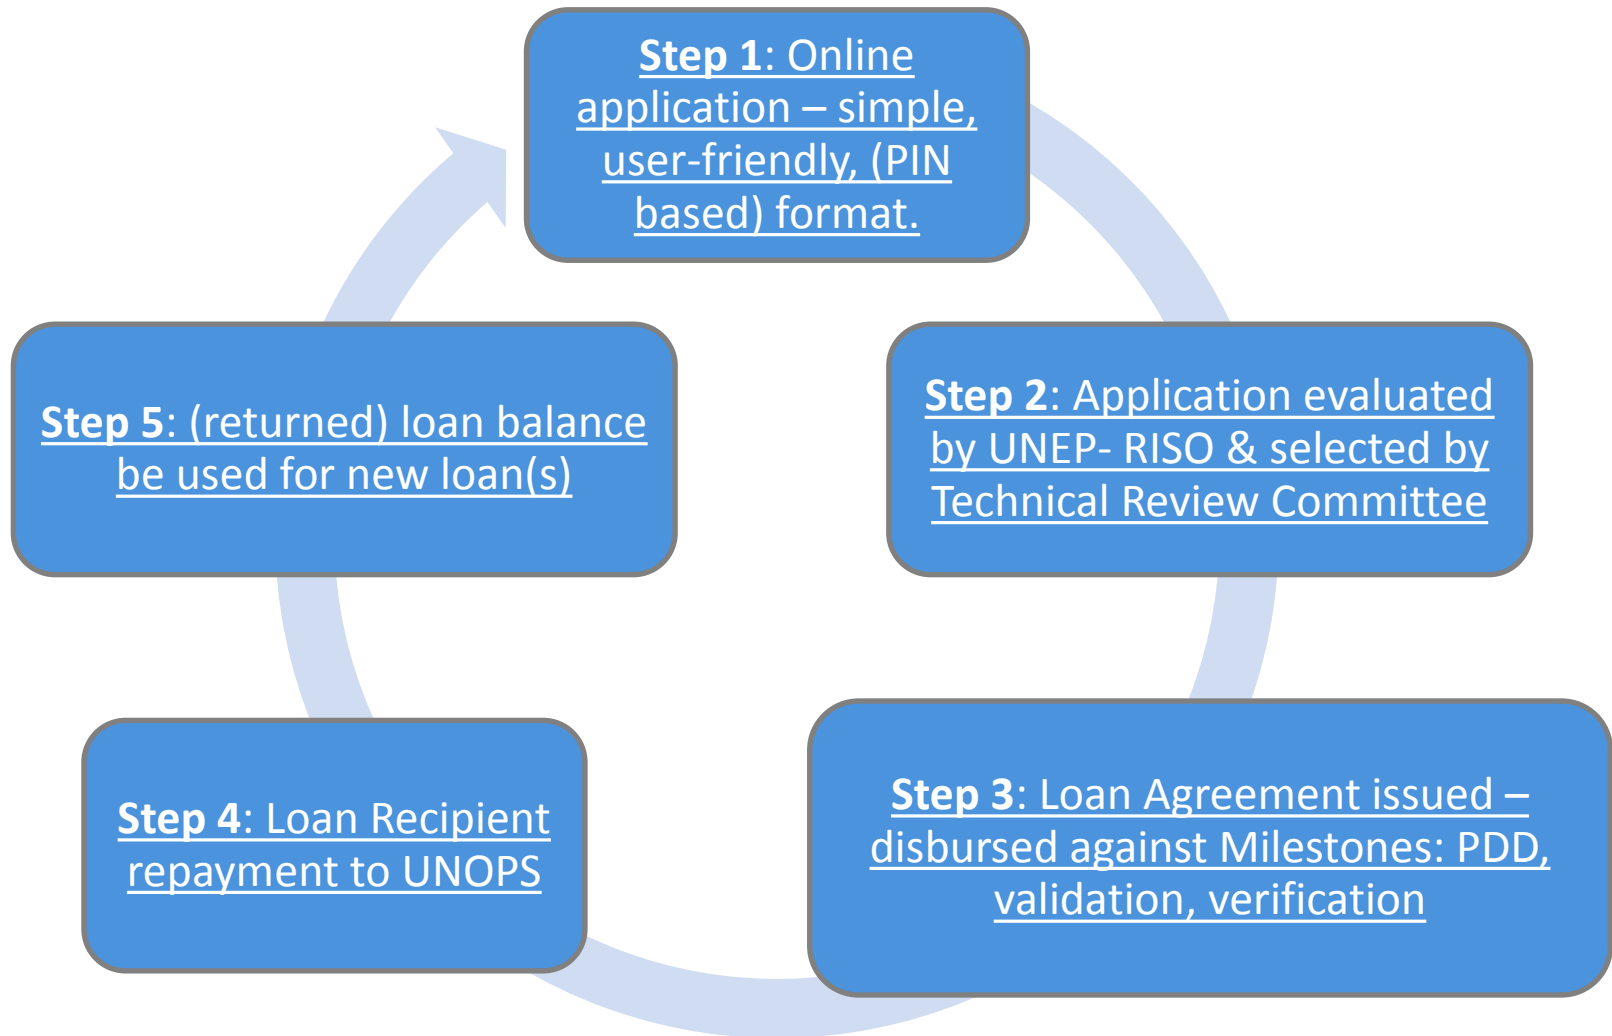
Step 1: Online application – simple, user-friendly, (PIN based) format.

Step 2: Application evaluated by UNEP- RISO & selected by Technical Review Committee

Step 3: Loan Agreement issued – disbursed against Milestones: PDD, validation, verification

Step 4: Loan Recipient repayment to UNOPS

Step 5: (returned) loan balance be used for new loan(s)